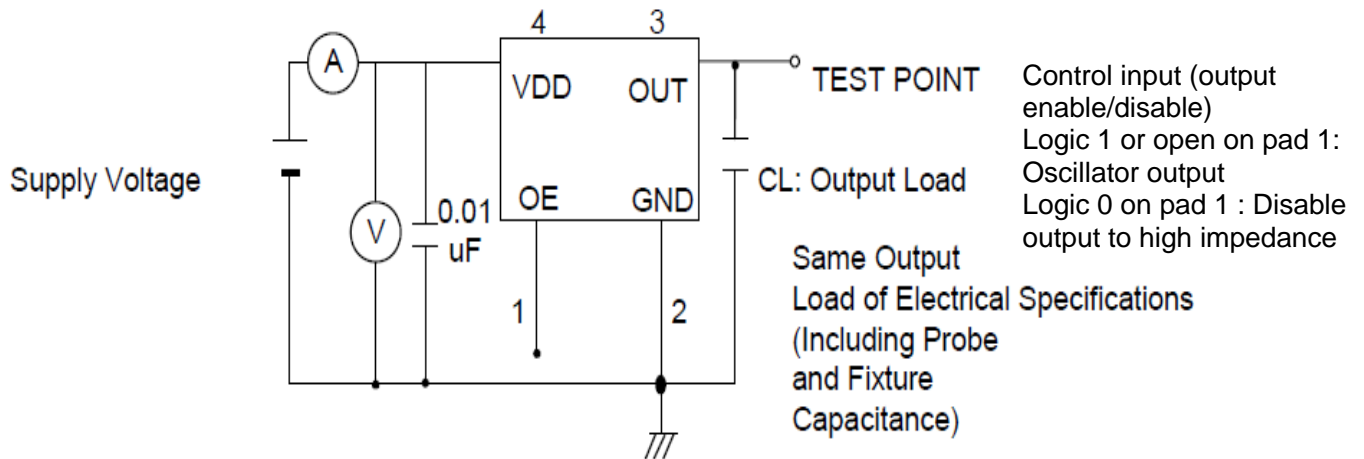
4 3
A
VDD OUT
TEST POINT
Supply Voltage
V
0.01 uF
OE GND
CL: Output Load
1 2
Same Output Load of Electrical Specifications (Including Probe and Fixture Capacitance)

Control input (output enable/disable)
Logic 1 or open on pad 1: Oscillator output
Logic 0 on pad 1 : Disable output to high impedance